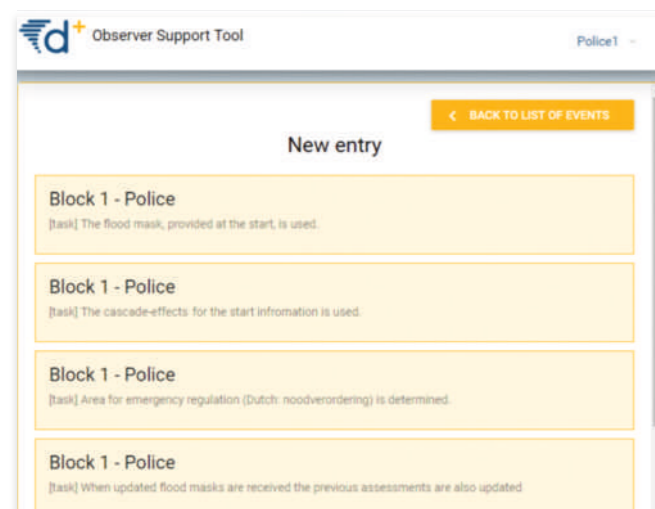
d+ Observer Support Tool

Police1

< BACK TO LIST OF EVENTS

New entry

Block 1 - Police

[task] The flood mask, provided at the start, is used.

Block 1 - Police

[task] The cascade-effects for the start infromation is used.

Block 1 - Police

[task] Area for emergency regulation (Dutch: noodverordering) is determined.

Block 1 - Police

[task] When updated flood masks are received the previous assessments are also updated